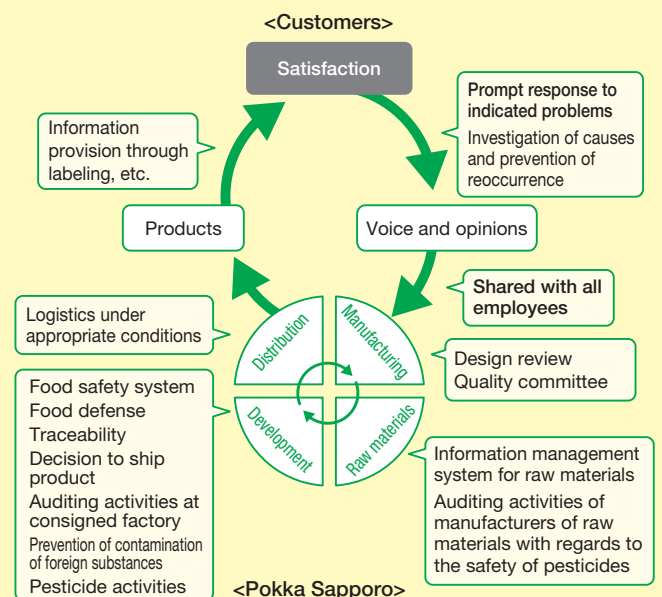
<Customers>

Satisfaction

Prompt response to indicated problems
Investigation of causes and prevention of reoccurrence

Information provision through labeling, etc.

Products

Voice and opinions

Shared with all employees

Logistics under appropriate conditions

Distribution

Manufacturing

Development

Raw materials

Design review
Quality committee

Food safety system
Food defense
Traceability
Decision to ship product
Auditing activities at consigned factory
Prevention of contamination of foreign substances
Pesticide activities

Information management system for raw materials
Auditing activities of manufacturers of raw materials with regards to the safety of pesticides

<Pokka Sapporo>